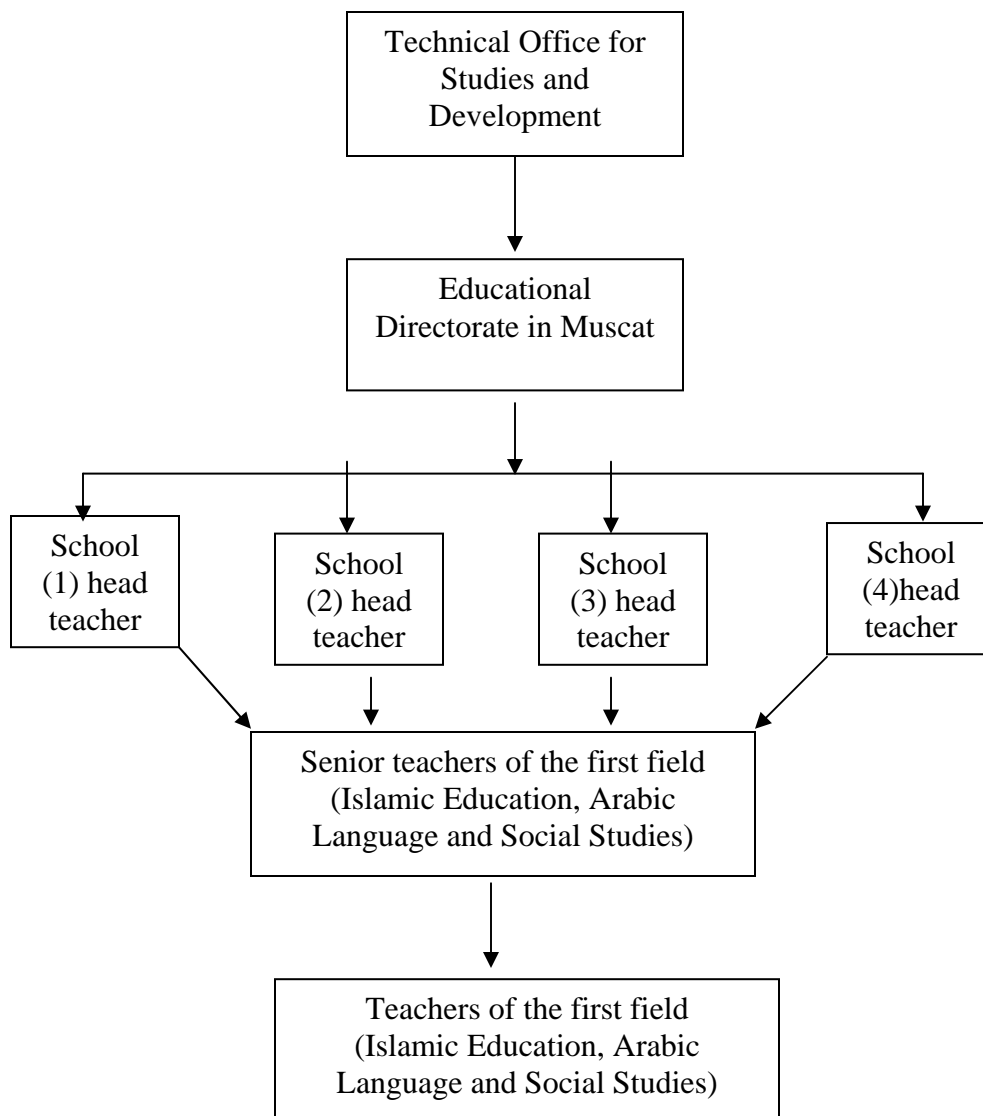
Technical Office for Studies and Development

Educational Directorate in Muscat

School (1) head teacher

School (2) head teacher

School (3) head teacher

School (4)head teacher

Senior teachers of the first field (Islamic Education, Arabic Language and Social Studies)

Teachers of the first field (Islamic Education, Arabic Language and Social Studies)